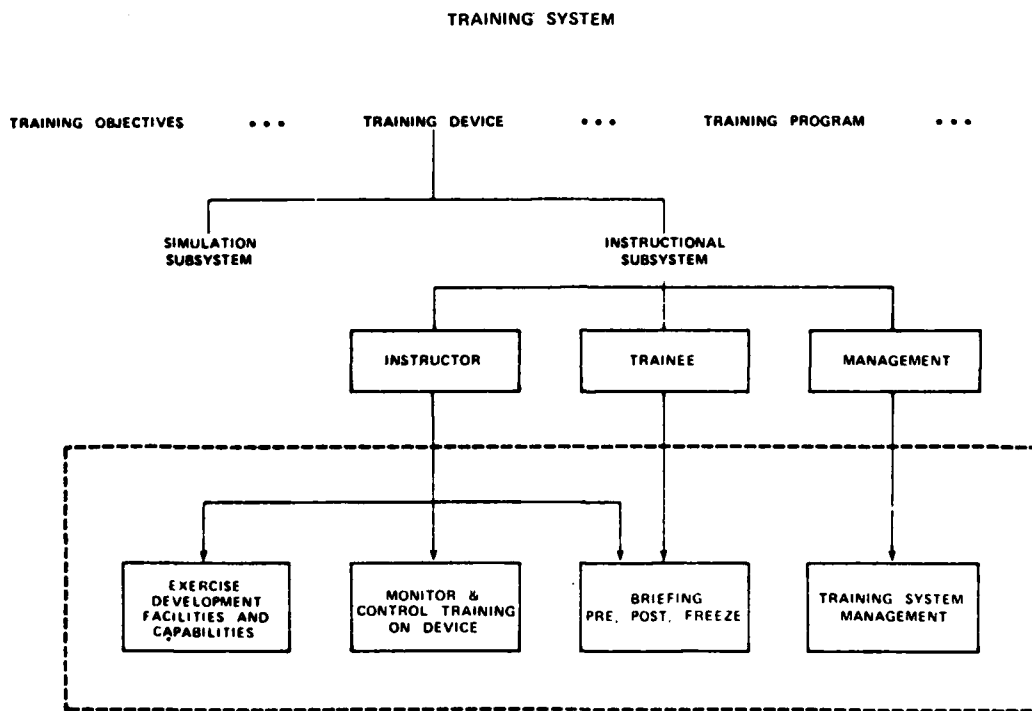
TRAINING SYSTEM

TRAINING OBJECTIVES • • • TRAINING DEVICE • • • TRAINING PROGRAM • • •

SIMULATION SUBSYSTEM

INSTRUCTIONAL SUBSYSTEM

INSTRUCTOR

TRAINEE

MANAGEMENT

EXERCISE DEVELOPMENT FACILITIES AND CAPABILITIES

MONITOR & CONTROL TRAINING ON DEVICE

BRIEFING PRE, POST, FREEZE

TRAINING SYSTEM MANAGEMENT